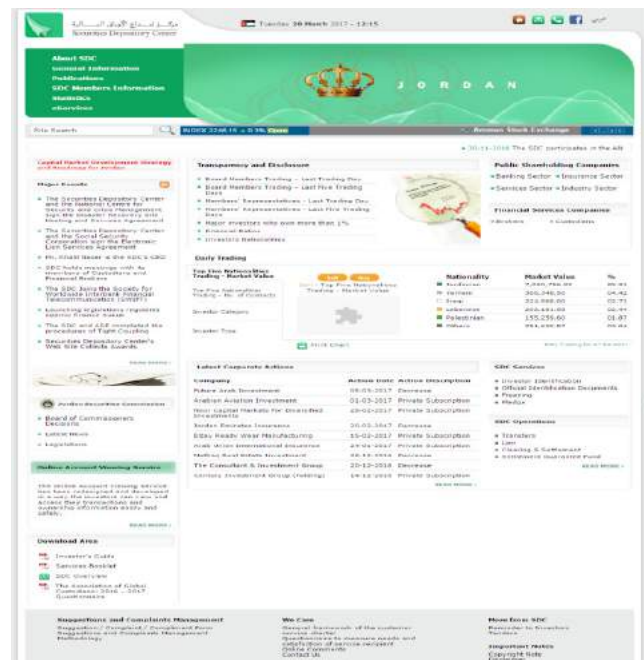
مركز إيداع الأوراق المالية
Securities Depository Center

Tuesday 30 March 2017 - 12:15

About SDC
General Information
Publications
SDC Members Information
Statistics
eServices

J O R D A N

Site Search

INDEX 2248.15 ▲ 0.5% Open

Amman Stock Exchange

Capital Market Development Strategy

Major Events

The Securities Depository Center and the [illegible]

The Securities Depository Center and the Social Security Corporation sign the Electronic Lien Services Agreement

Mr. Khalid Bazer is the SDC's CEO

SDC holds meetings with its members of Custodians and Financial Brokers

The SDC Joins the Society for Worldwide Interbank Financial Telecommunication (SWIFT)

Launching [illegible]

The SDC and ASE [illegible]

Securities Depository Center's Web Site Collects Awards

Read more

Board of Commissioners Decisions

Latest News

Legislations

Online Account Viewing Service

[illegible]

Read more

Download Area

Investor's Guide

Services Booklet

SDC Overview

The Association of Global Custodians 2016 - 2017 Questionnaire

Transparency and Disclosure

Board Members Trading - Last Trading Day

Board Members Trading - Last Five Trading Days

Members' Representatives - Last Trading Day

Members' Representatives - Last Five Trading Days

Major investors who own more than 1%

Financial Ratios

Investors Nationalities

Public Shareholding Companies

Banking Sector Insurance Sector

Services Sector Industry Sector

Financial Services Companies

Brokers Custodians

Daily Trading

Top Five Nationalities Trading - Market Value

| Nationality | Market Value | % |
|---|---|---|
| Jordanian | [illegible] | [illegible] |
| Bahraini | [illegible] | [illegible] |
| Iraqi | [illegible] | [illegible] |
| Lebanese | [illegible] | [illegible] |
| Palestinian | 155,259.60 | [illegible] |
| Others | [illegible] | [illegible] |

Print Chart

Latest Corporate Actions

| Company | Action Date | Action Description |
|---|---|---|
| Future Arab Investment | 05-03-2017 | Decrease |
| Arabian Aviation Investment | 01-03-2017 | Private Subscription |
| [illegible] | 28-02-2017 | Private Subscription |
| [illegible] | 20-02-2017 | Decrease |
| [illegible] Manufacturing | 15-02-2017 | Private Subscription |
| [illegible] | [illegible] | Private Subscription |
| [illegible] | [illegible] | Private Subscription |
| The Consultant & Investment Group | 20-12-2016 | Decrease |
| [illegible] | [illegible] | Private Subscription |

SDC Services

Investor Identification

Official Identification Documents

Pledging

Medix

SDC Operations

Transfers

Lien

Clearing & Settlement

Settlement Guarantee Fund

Read more

Suggestions and Complaints Management

We Care

News from SDC

Contact Us